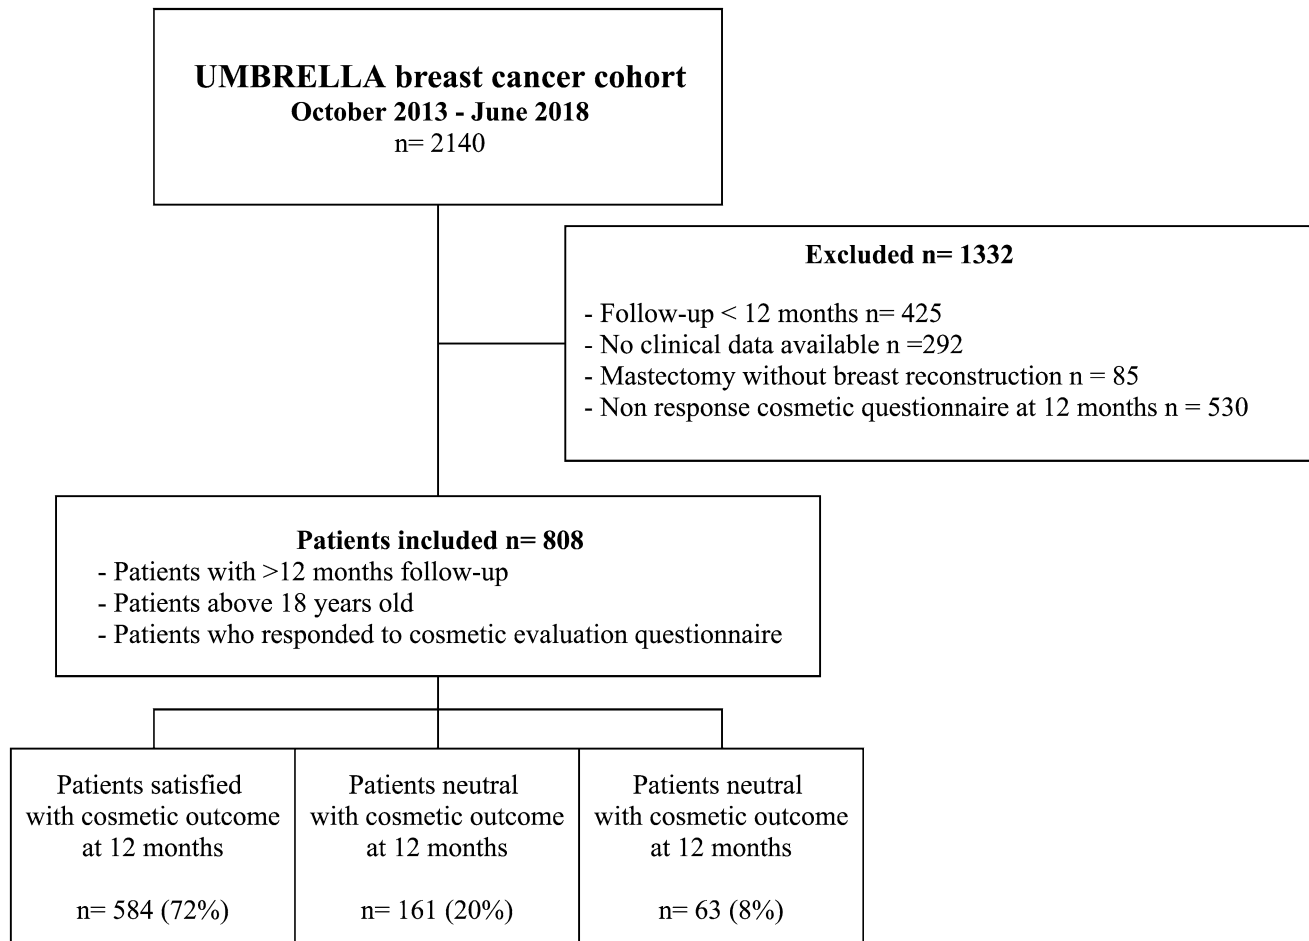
**UMBRELLA breast cancer cohort**
**October 2013 - June 2018**
n= 2140

**Excluded n= 1332**

- Follow-up < 12 months n= 425
- No clinical data available n =292
- Mastectomy without breast reconstruction n = 85
- Non response cosmetic questionnaire at 12 months n = 530

**Patients included n= 808**
- Patients with >12 months follow-up
- Patients above 18 years old
- Patients who responded to cosmetic evaluation questionnaire

Patients satisfied with cosmetic outcome at 12 months

n= 584 (72%)

Patients neutral with cosmetic outcome at 12 months

n= 161 (20%)

Patients neutral with cosmetic outcome at 12 months

n= 63 (8%)